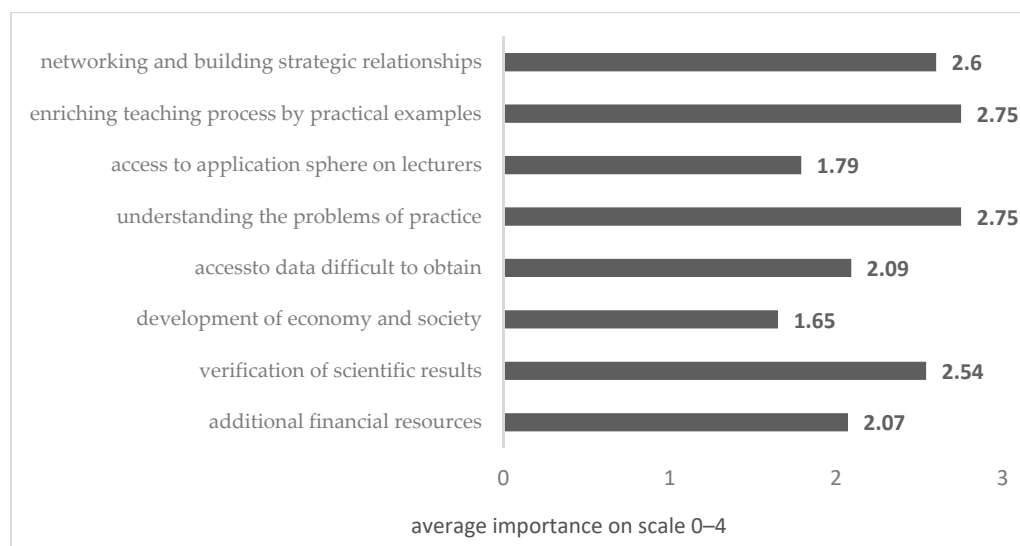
networking and building strategic relationships 2.6
enriching teaching process by practical examples 2.75
access to application sphere on lecturers 1.79
understanding the problems of practice 2.75
accessto data difficult to obtain 2.09
development of economy and society 1.65
verification of scientific results 2.54
additional financial resources 2.07

0 1 2 3

average importance on scale 0–4